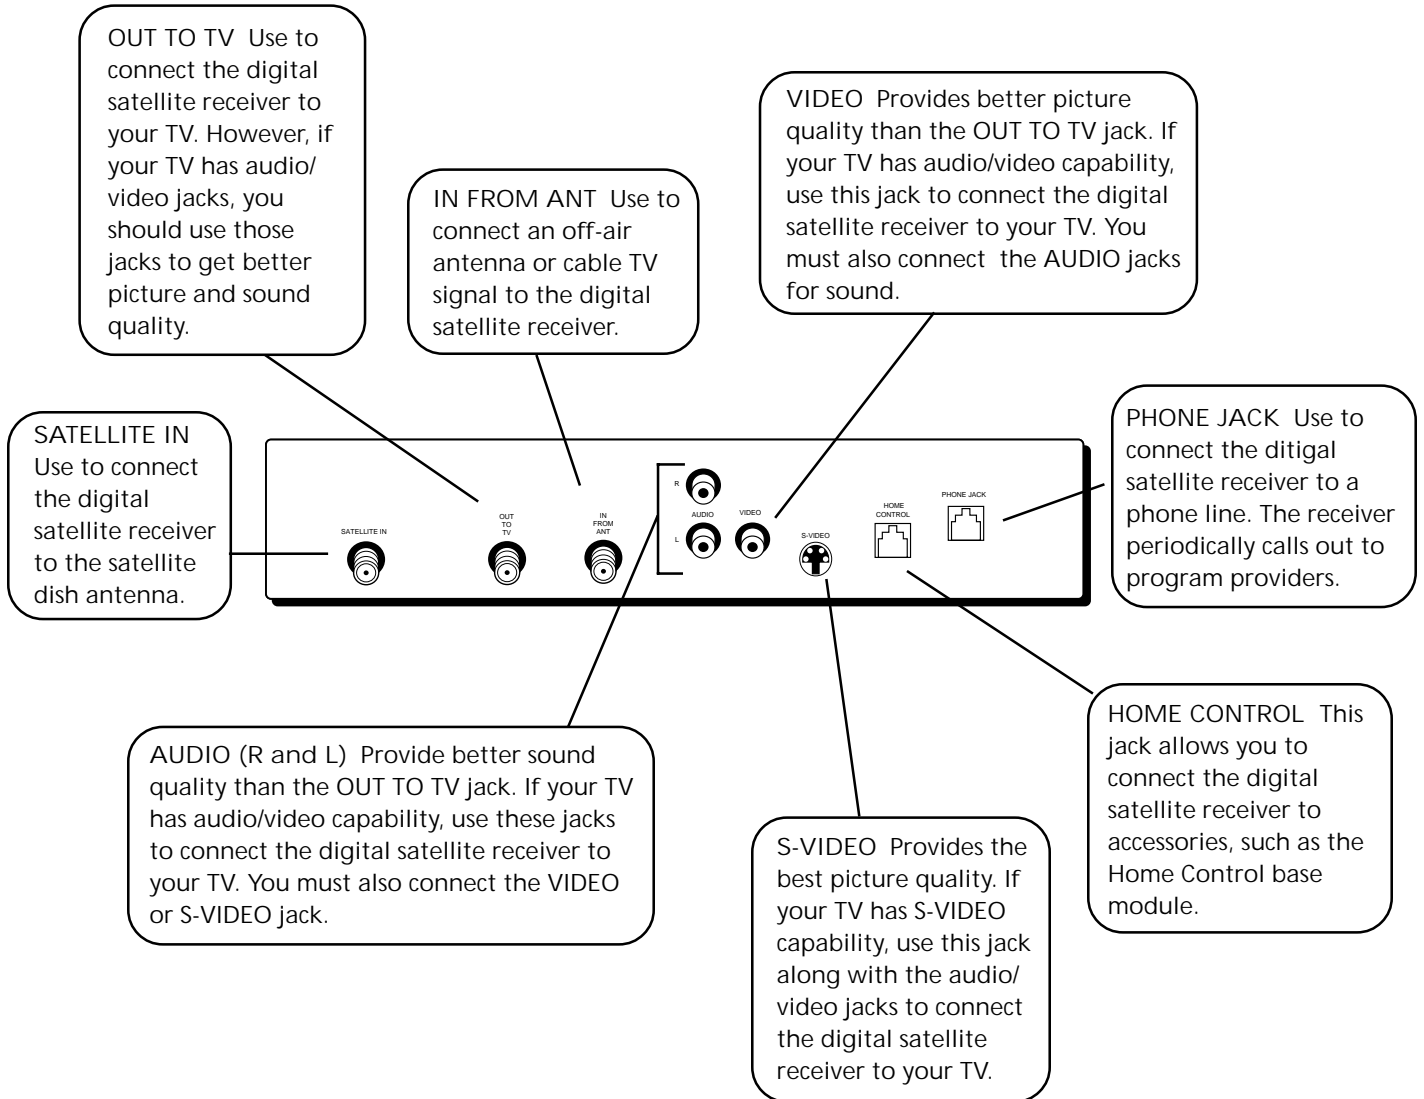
OUT TO TV Use to connect the digital satellite receiver to your TV. However, if your TV has audio/ video jacks, you should use those jacks to get better picture and sound quality.

IN FROM ANT Use to connect an off-air antenna or cable TV signal to the digital satellite receiver.

VIDEO Provides better picture quality than the OUT TO TV jack. If your TV has audio/video capability, use this jack to connect the digital satellite receiver to your TV. You must also connect the AUDIO jacks for sound.

SATELLITE IN Use to connect the digital satellite receiver to the satellite dish antenna.

PHONE JACK Use to connect the ditigal satellite receiver to a phone line. The receiver periodically calls out to program providers.

SATELLITE IN

OUT TO TV

IN FROM ANT

R

AUDIO

L

VIDEO

S-VIDEO

HOME CONTROL

PHONE JACK

AUDIO (R and L) Provide better sound quality than the OUT TO TV jack. If your TV has audio/video capability, use these jacks to connect the digital satellite receiver to your TV. You must also connect the VIDEO or S-VIDEO jack.

HOME CONTROL This jack allows you to connect the digital satellite receiver to accessories, such as the Home Control base module.

S-VIDEO Provides the best picture quality. If your TV has S-VIDEO capability, use this jack along with the audio/ video jacks to connect the digital satellite receiver to your TV.